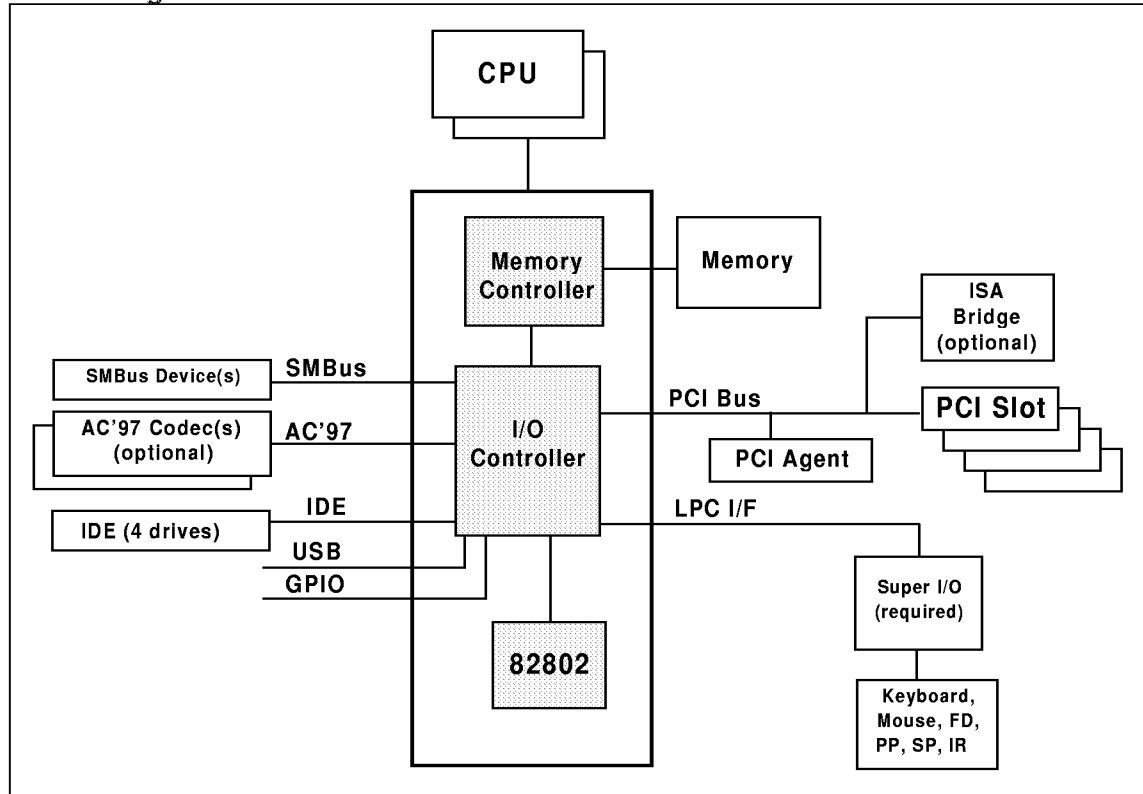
CPU

Memory Controller

Memory

ISA Bridge (optional)

SMBus Device(s)

SMBus

AC'97 Codec(s) (optional)

AC'97

I/O Controller

PCI Bus

PCI Slot

PCI Agent

IDE

IDE (4 drives)

LPC I/F

USB

GPIO

Super I/O (required)

82802

Keyboard, Mouse, FD, PP, SP, IR